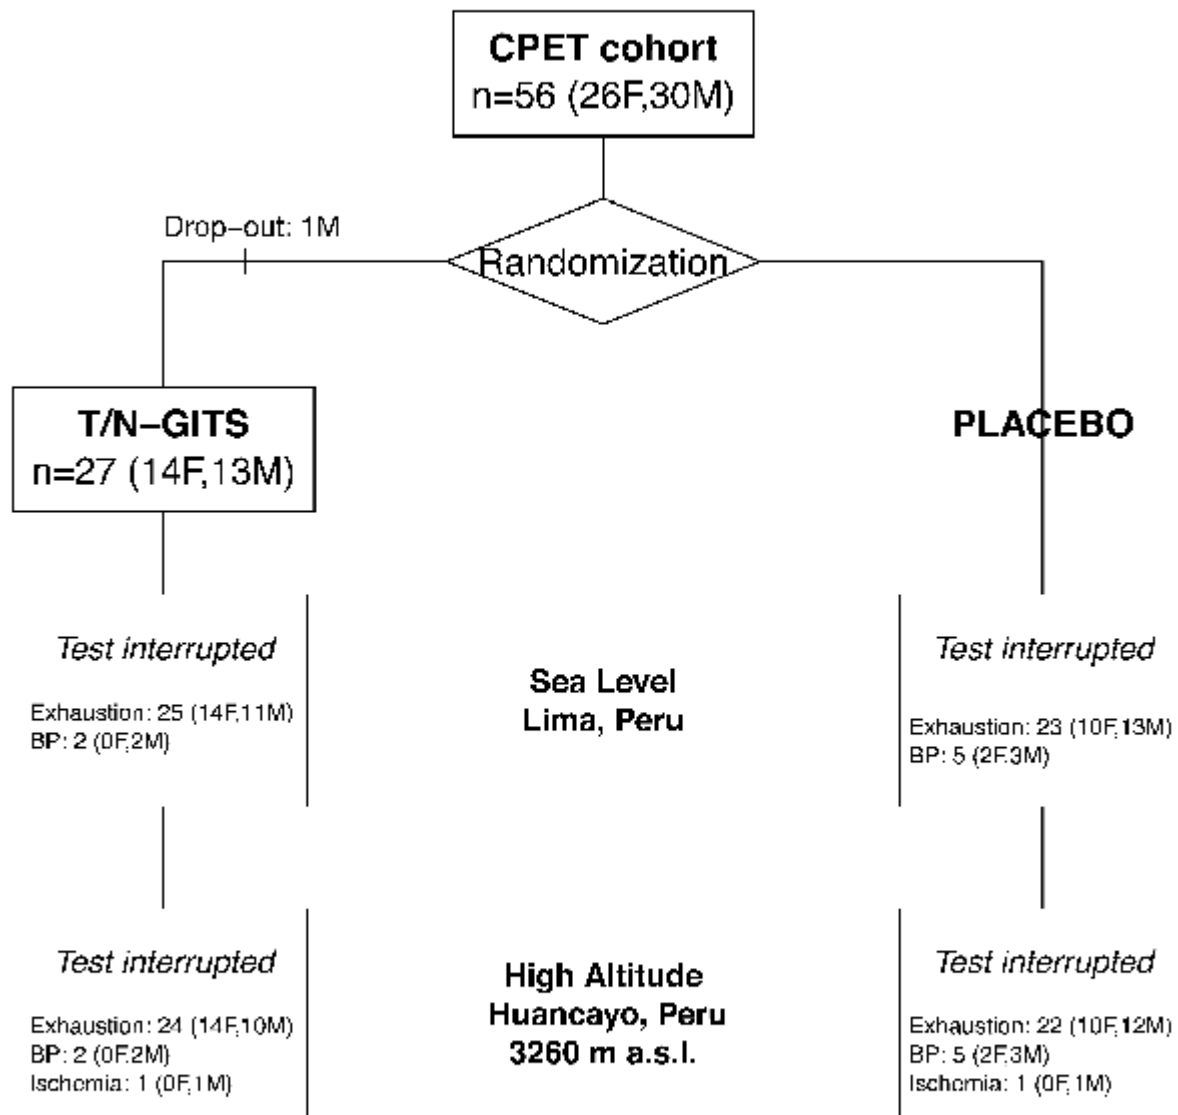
CPET cohort
n=56 (26F,30M)

Drop−out: 1M

Randomization

T/N−GITS
n=27 (14F,13M)

PLACEBO

Test interrupted

Exhaustion: 25 (14F,11M)
BP: 2 (0F,2M)

Sea Level
Lima, Peru

Test interrupted

Exhaustion: 23 (10F,13M)
BP: 5 (2F,3M)

Test interrupted

Exhaustion: 24 (14F,10M)
BP: 2 (0F,2M)
Ischemia: 1 (0F,1M)

High Altitude
Huancayo, Peru
3260 m a.s.l.

Test interrupted

Exhaustion: 22 (10F,12M)
BP: 5 (2F,3M)
Ischemia: 1 (0F,1M)